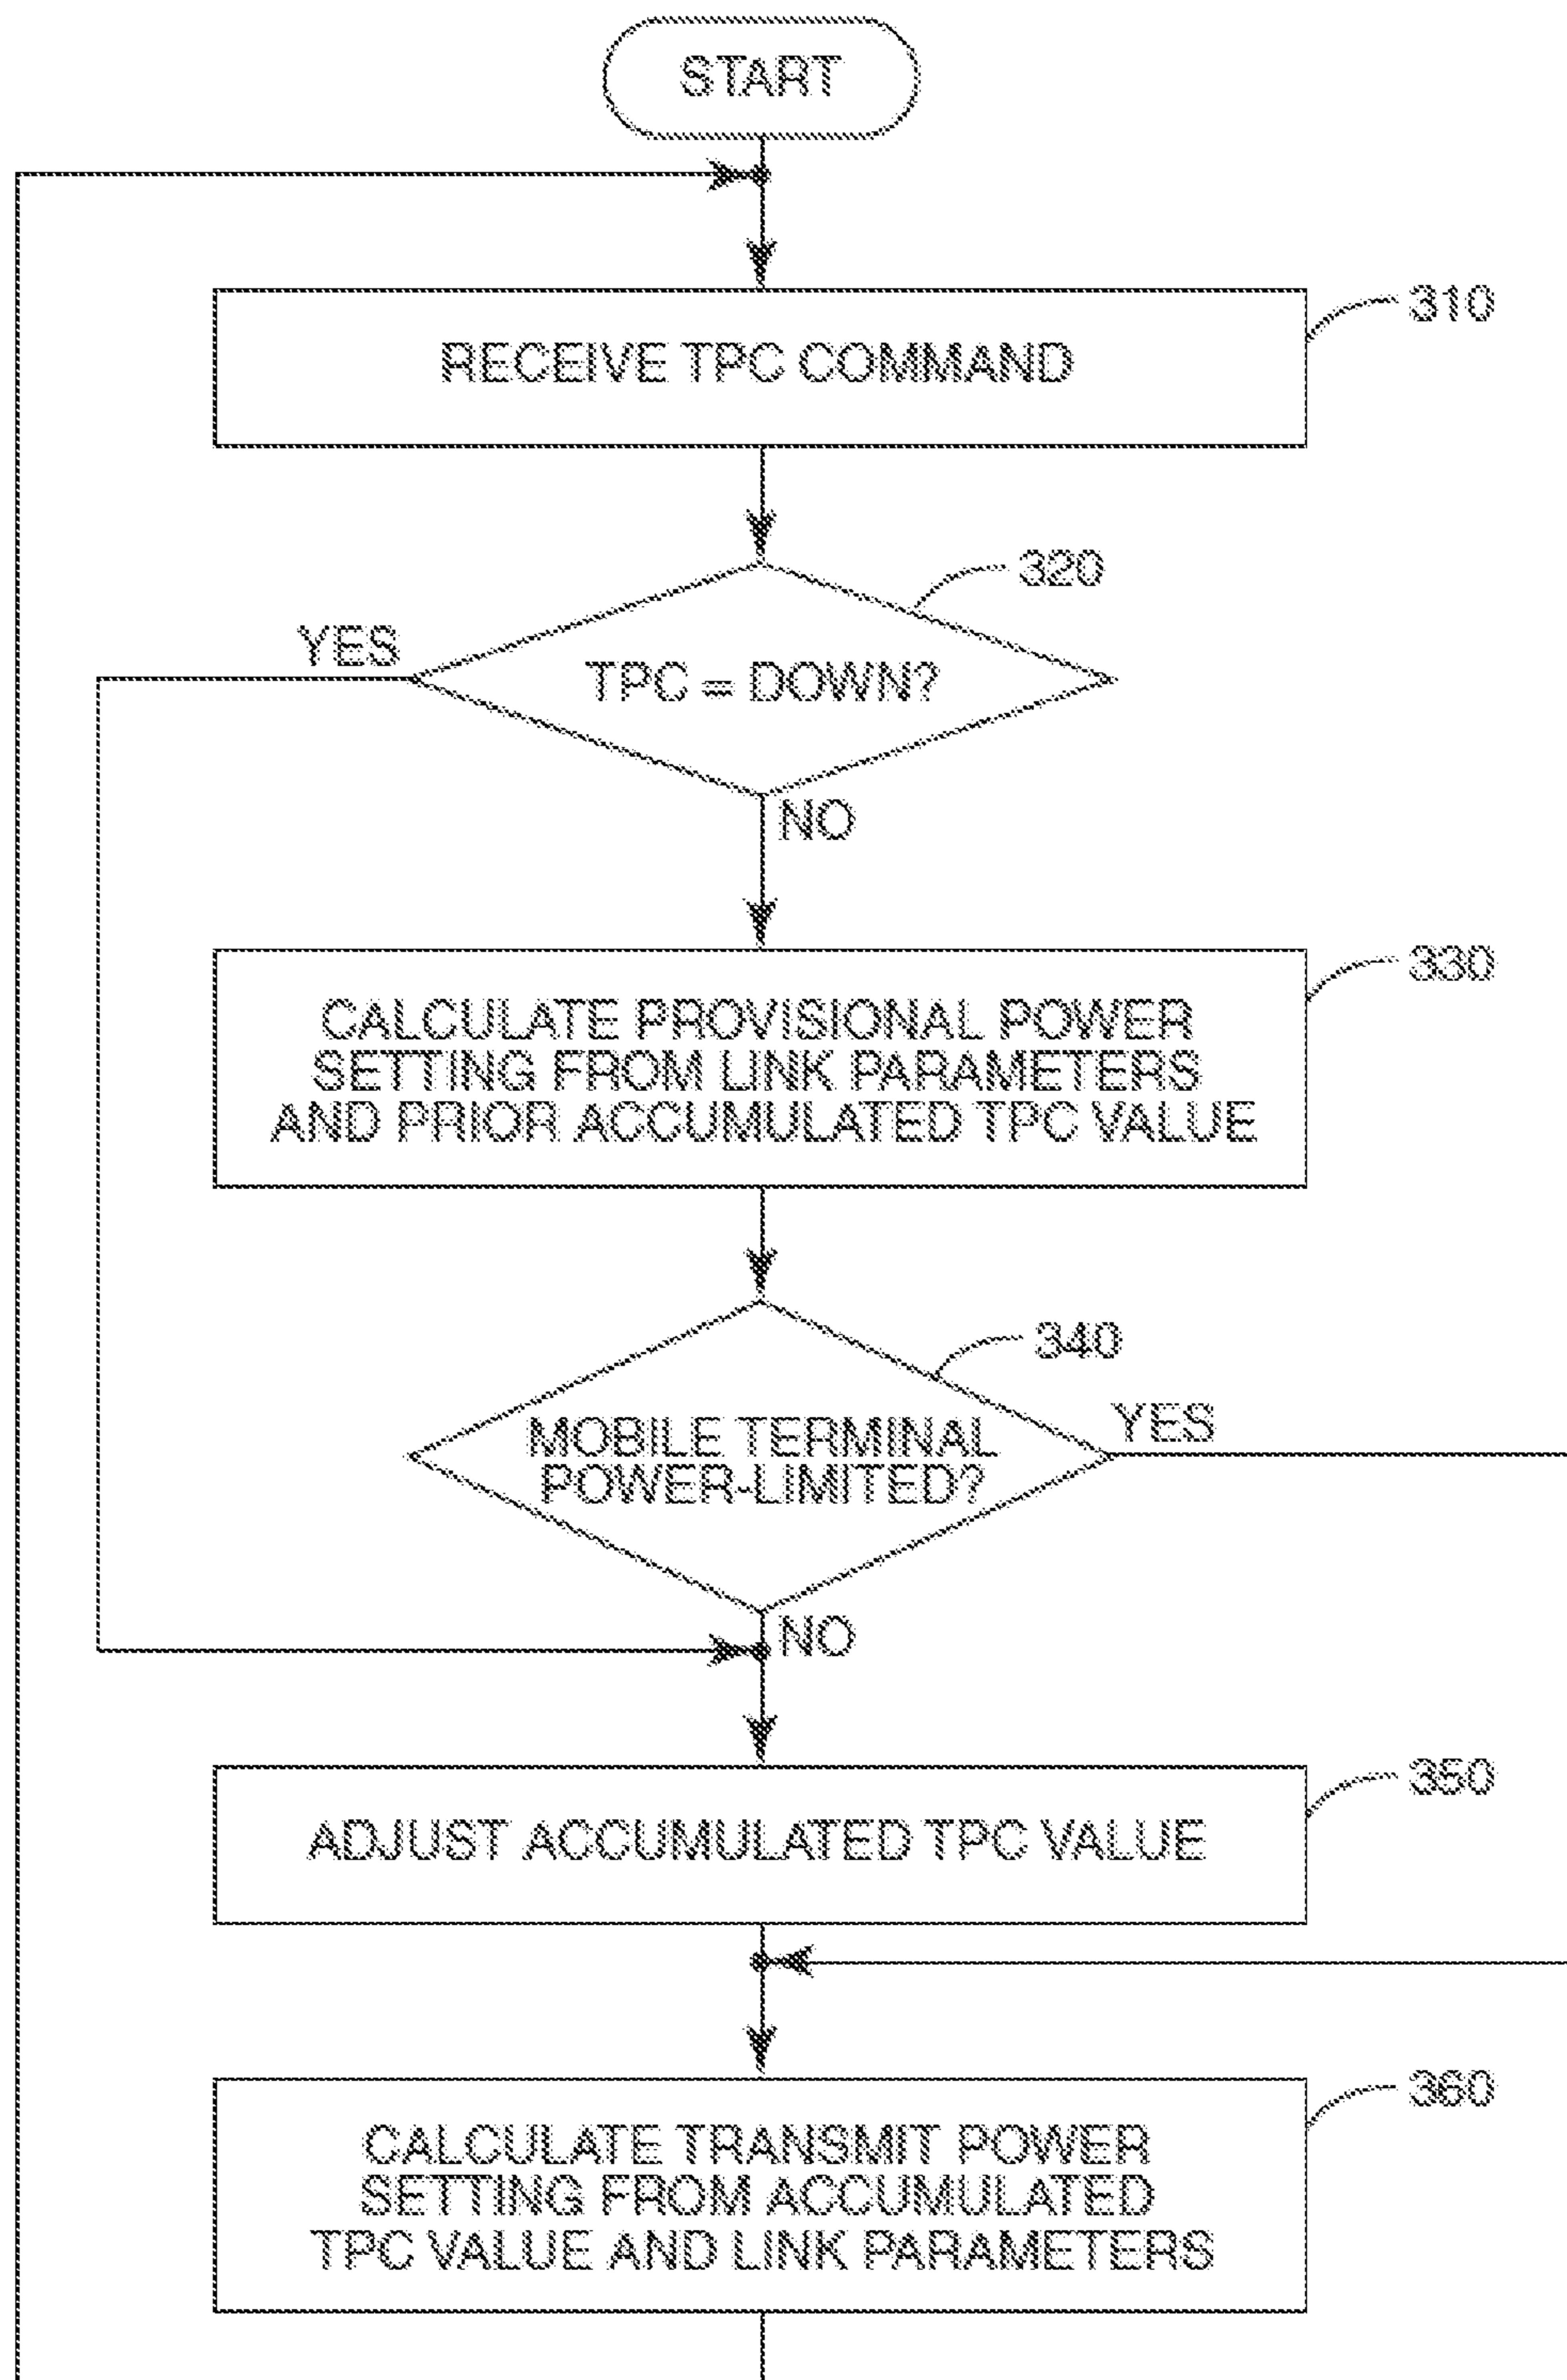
START

RECEIVE TPC COMMAND

310

TPC = DOWN?

320

YES

NO

CALCULATE PROVISIONAL POWER SETTING FROM LINK PARAMETERS AND PRIOR ACCUMULATED TPC VALUE

330

MOBILE TERMINAL POWER-LIMITED?

340

YES

NO

ADJUST ACCUMULATED TPC VALUE

350

CALCULATE TRANSMIT POWER SETTING FROM ACCUMULATED TPC VALUE AND LINK PARAMETERS

360